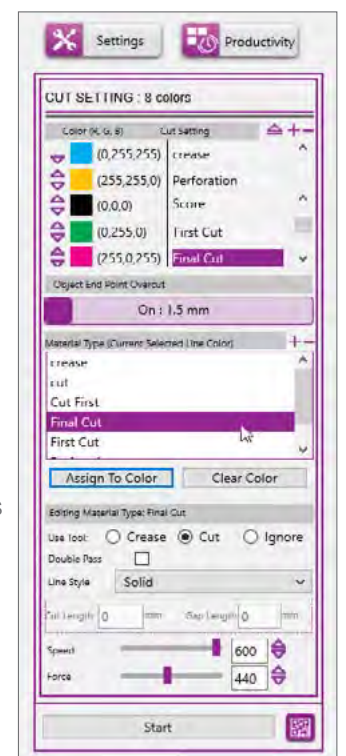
Settings

Productivity

CUT SETTING : 8 colors

| Color (R, G, B) | Cut Setting |
|---|---|
| (0,255,255) | crease |
| (255,255,0) | Perforation |
| (0,0,0) | Score |
| (0,255,0) | First Cut |
| (255,0,255) | Final Cut |

Object End Point Overcut

On : 1.5 mm

Material Type (Current Selected Line Color)

crease
cut
Cut First
Final Cut
First Cut

Assign To Color
Clear Color

Editing Material Type: Final Cut

Use Tool: Crease Cut Ignore

Double Pass

Line Style Solid

Cut Length 0 mm Gap Length 0 mm

Speed 600

Force 440

Start